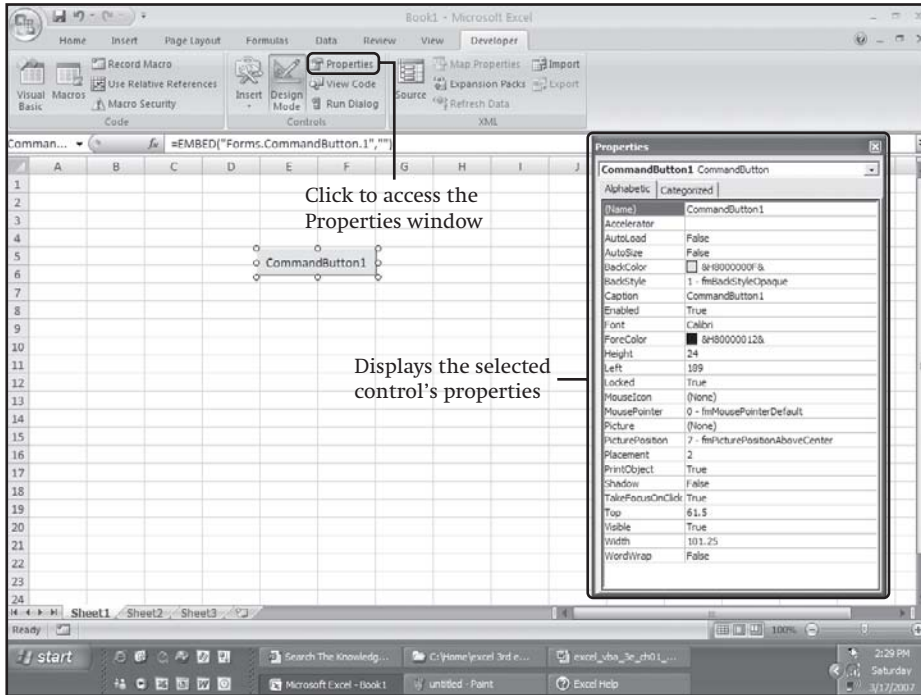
Book1 - Microsoft Excel

Home Insert Page Layout Formulas Data Review View Developer

Visual Basic Macros Record Macro Use Relative References Macro Security Code

Insert Design Mode Properties View Code Run Dialog Controls

Source Map Properties Expansion Packs Refresh Data Import Export XML

Comman... $f_x$ =EMBED("Forms.CommandButton.1","")

A B C D E F G H I J

CommandButton1

Click to access the Properties window

Displays the selected control's properties

Properties

CommandButton1 CommandButton

Alphabetic Categorized

| | |
|---|---|
| (Name) | CommandButton1 |
| Accelerator | |
| AutoLoad | False |
| AutoSize | False |
| BackColor | &H8000000F& |
| BackStyle | 1 - fmBackStyleOpaque |
| Caption | CommandButton1 |
| Enabled | True |
| Font | Calibri |
| ForeColor | &H80000012& |
| Height | 24 |
| Left | 189 |
| Locked | True |
| MouseIcon | (None) |
| MousePointer | 0 - fmMousePointerDefault |
| Picture | (None) |
| PicturePosition | 7 - fmPicturePositionAboveCenter |
| Placement | 2 |
| PrintObject | True |
| Shadow | False |
| TakeFocusOnClick | True |
| Top | 61.5 |
| Visible | True |
| Width | 101.25 |
| WordWrap | False |

1 2 3 4 5 6 7 8 9 10 11 12 13 14 15 16 17 18 19 20 21 22 23 24

Sheet1 Sheet2 Sheet3

Ready 100%

start Search The Knowledg... C:\Home\excel 3rd e... excel_vba_3e_ch01_... Microsoft Excel - Book1 untitled - Paint Excel Help

2:29 PM Saturday 3/17/2007